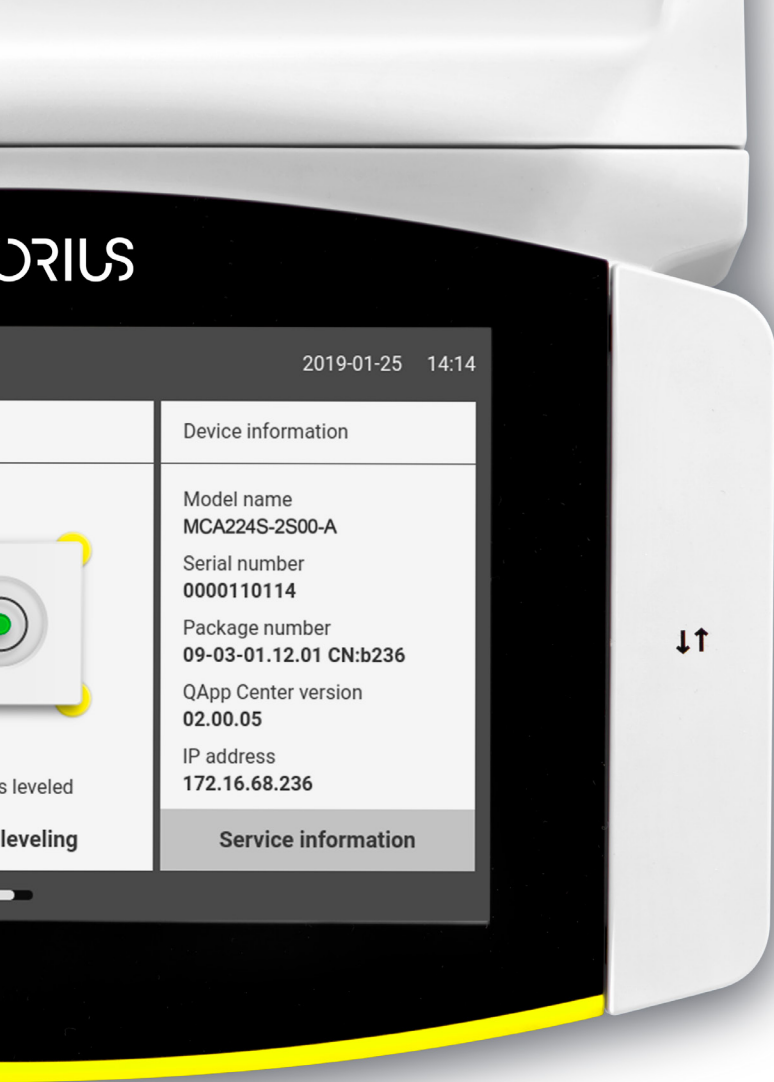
ORIUS

2019-01-25 14:14

Device information

Model name
MCA224S-2S00-A

Serial number
0000110114

Package number
09-03-01.12.01 CN:b236

QApp Center version
02.00.05

IP address
172.16.68.236

s leveled

leveling

Service information

↓↑